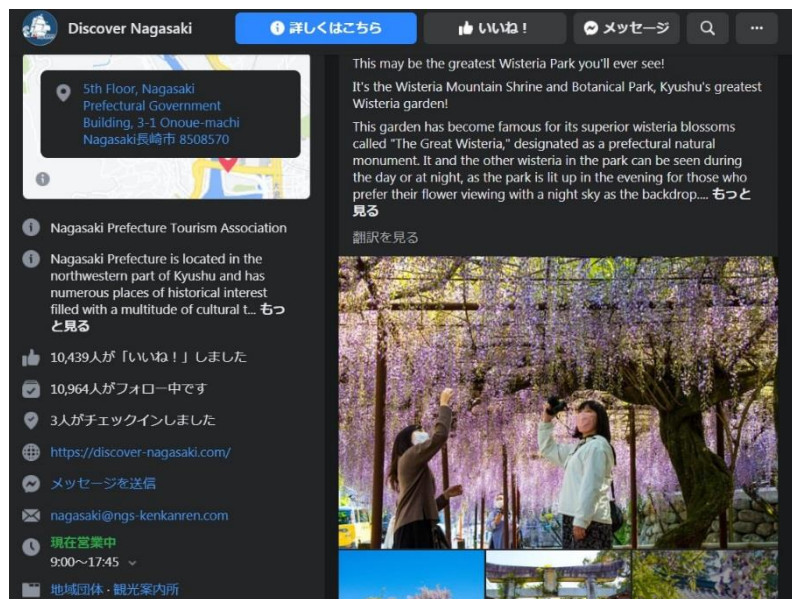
Discover Nagasaki

詳しくはこちら

いいね！

メッセージ

···

5th Floor, Nagasaki Prefectural Government Building, 3-1 Onoue-machi Nagasaki長崎市 8508570

Nagasaki Prefecture Tourism Association

Nagasaki Prefecture is located in the northwestern part of Kyushu and has numerous places of historical interest filled with a multitude of cultural t... もっと見る

10,439人が「いいね！」しました

10,964人がフォロー中です

3人がチェックインしました

https://discover-nagasaki.com/

メッセージを送信

nagasaki@ngs-kenkanren.com

現在営業中
9:00~17:45

地域団体・観光案内所

This may be the greatest Wisteria Park you'll ever see!

It's the Wisteria Mountain Shrine and Botanical Park, Kyushu's greatest Wisteria garden!

This garden has become famous for its superior wisteria blossoms called "The Great Wisteria," designated as a prefectural natural monument. It and the other wisteria in the park can be seen during the day or at night, as the park is lit up in the evening for those who prefer their flower viewing with a night sky as the backdrop.... もっと見る

翻訳を見る